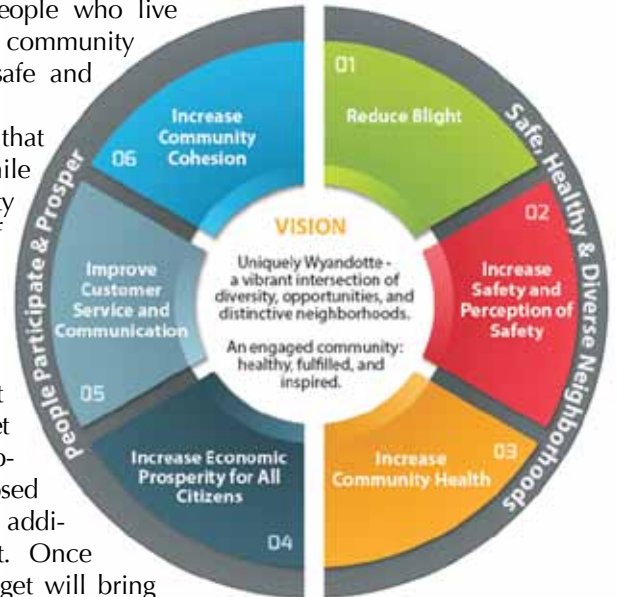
eople who live
community
afe and

that
hile
y
f

t
et
o-
sed
addi-
t. Once
get will bring

People Participate & Prosper

Safe, Healthy & Diverse Neighborhoods

01
Reduce Blight

02
Increase Safety and Perception of Safety

03
Increase Community Health

04
Increase Economic Prosperity for All Citizens

05
Improve Customer Service and Communication

06
Increase Community Cohesion

VISION

Uniquely Wyandotte - a vibrant intersection of diversity, opportunities, and distinctive neighborhoods.

An engaged community: healthy, fulfilled, and inspired.